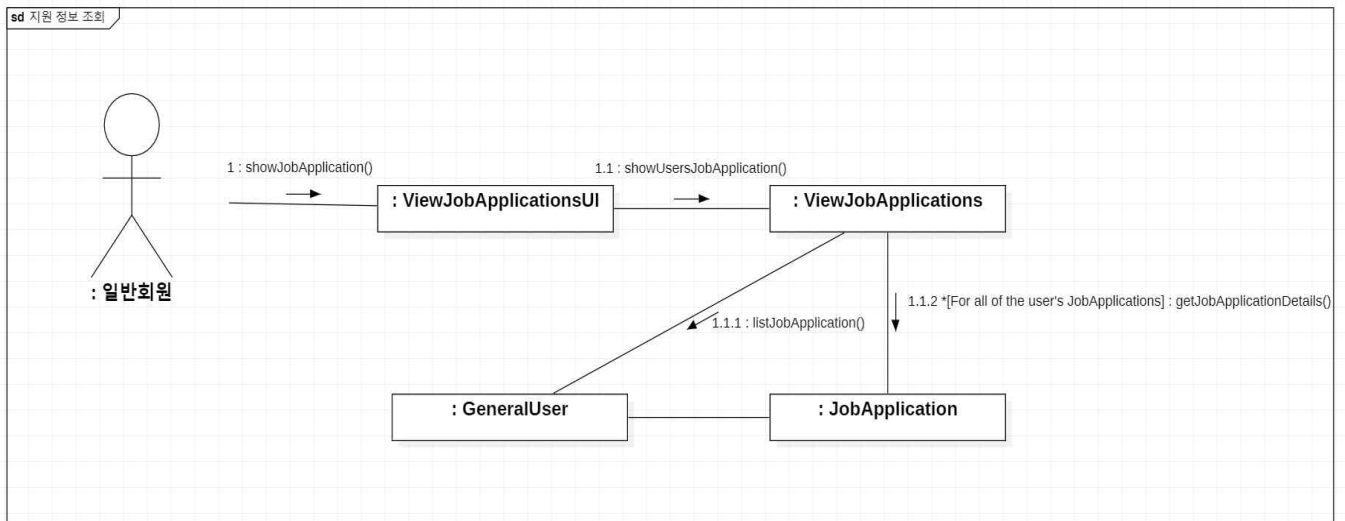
sd 지원 정보 조회

: 일반회원

1 : showJobApplication()

: ViewJobApplicationsUI

1.1 : showUsersJobApplication()

: ViewJobApplications

1.1.1 : listJobApplication()

1.1.2 *[For all of the user's JobApplications] : getJobApplicationDetails()

: GeneralUser

: JobApplication